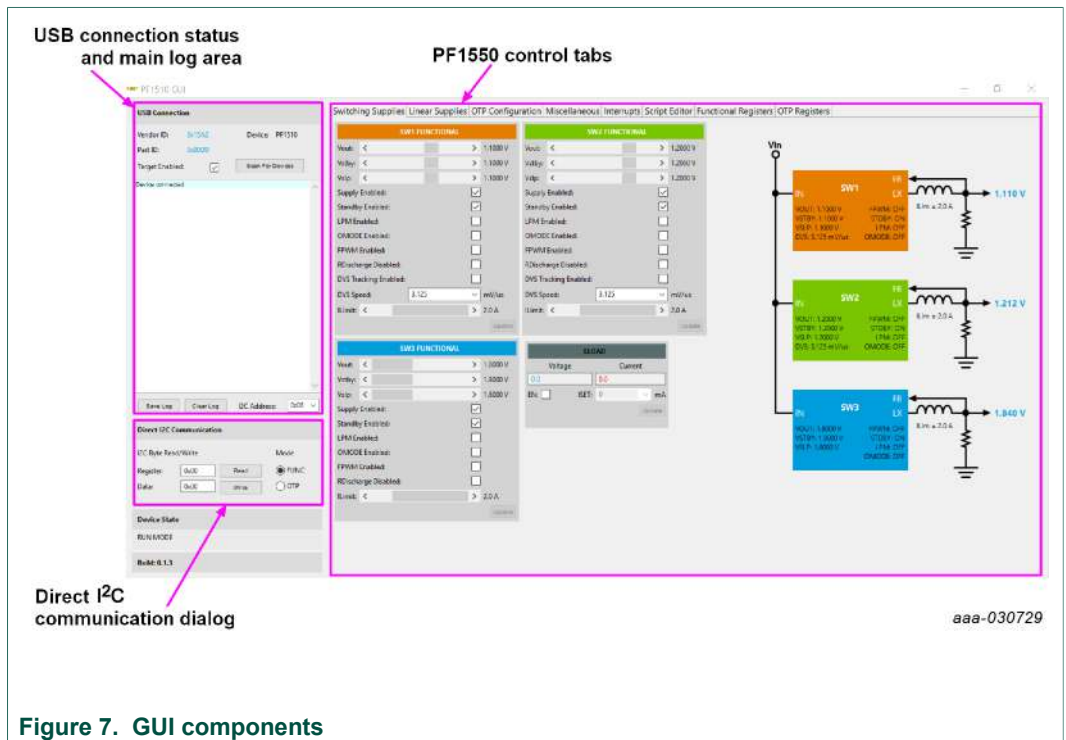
USB connection status and main log area

PF1550 control tabs

PF1510 GUI

USB Connection

Vendor ID: 0x15A2 Device: PF1510

Part ID: 0x0020

Target Enabled: Enter Pin Override

Device connected

Save Log Clear Log I2C Address: 0x08

Direct I2C Communication

I2C Byte Read/Write Mode

Register: 0x00 Read FUNC

Data: 0x00 Write OTP

Device State

RUN MODE

Build: 0.1.1

Switching Supplies | Linear Supplies | OTP Configuration | Miscellaneous | Interrupts | Script Editor | Functional Registers | OTP Registers

SW1 FUNCTIONAL

Vout: 1.1000 V

Vstby: 1.1000 V

Vslp: 1.1000 V

Supply Enabled:

Standby Enabled:

LPM Enabled:

OMODE Enabled:

FPWM Enabled:

RDischarge Disabled:

DVS Tracking Enabled:

DVS Speed: 3.125 mV/us

ILimit: 2.0 A

Update

SW2 FUNCTIONAL

Vout: 1.2000 V

Vstby: 1.2000 V

Vslp: 1.2000 V

Supply Enabled:

Standby Enabled:

LPM Enabled:

OMODE Enabled:

FPWM Enabled:

RDischarge Disabled:

DVS Tracking Enabled:

DVS Speed: 3.125 mV/us

ILimit: 2.0 A

Update

SW3 FUNCTIONAL

Vout: 1.8000 V

Vstby: 1.8000 V

Vslp: 1.8000 V

Supply Enabled:

Standby Enabled:

LPM Enabled:

OMODE Enabled:

FPWM Enabled:

RDischarge Disabled:

ILimit: 2.0 A

Update

ELOAD

Voltage Current

0.0 0.0

EN: ISET: 0 mA

Update

VIn

IN SW1 FB LX

VOUT: 1.1000 V FPWM: OFF
VSTBY: 1.1000 V STDBY: ON
VSLP: 1.1000 V LPM: OFF
DVS: 3.125 mV/us OMODE: OFF

ILim = 2.0 A

1.110 V

IN SW2 FB LX

VOUT: 1.2000 V FPWM: OFF
VSTBY: 1.2000 V STDBY: ON
VSLP: 1.2000 V LPM: OFF
DVS: 3.125 mV/us OMODE: OFF

ILim = 2.0 A

1.212 V

IN SW3 FB LX

VOUT: 1.8000 V FPWM: OFF
VSTBY: 1.8000 V STDBY: ON
VSLP: 1.8000 V LPM: OFF
OMODE: OFF

ILim = 2.0 A

1.840 V

Direct I$^2$C communication dialog

aaa-030729

Figure 7. GUI components